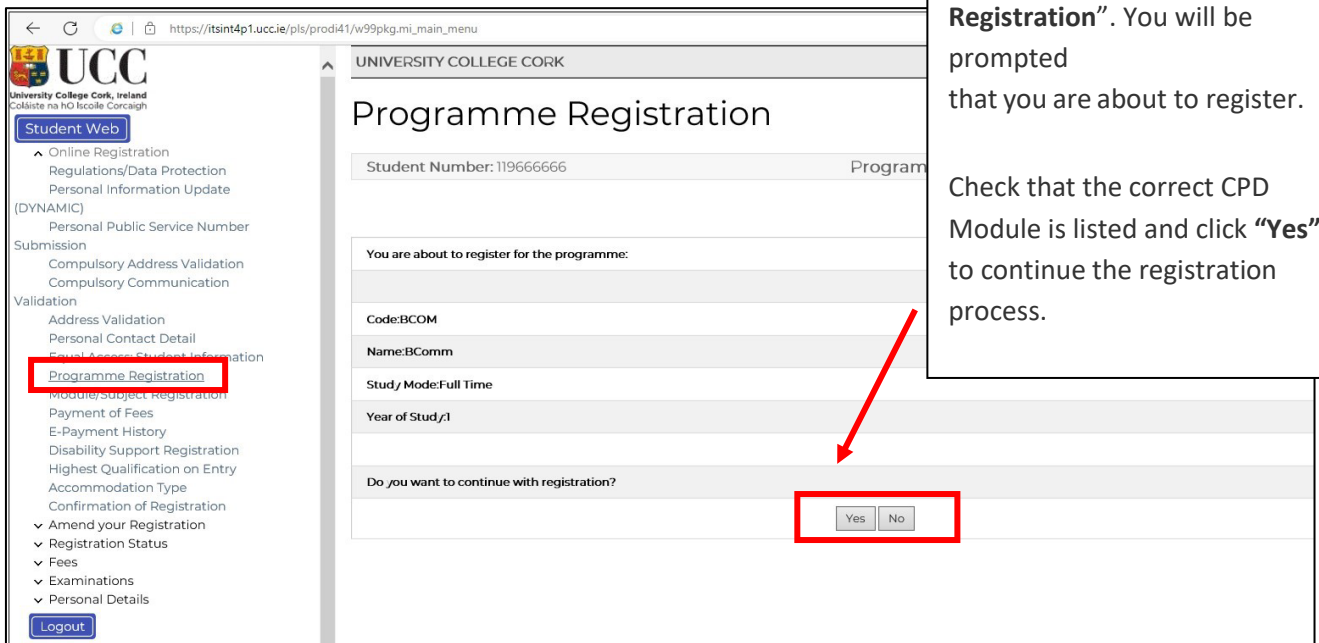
https://itsint4p1.ucc.ie/pls/prodi41/w99pkg.mi_main_menu

UCC
University College Cork, Ireland
Coláiste na hOllscoile Corcaigh

Student Web

Online Registration
Regulations/Data Protection
Personal Information Update (DYNAMIC)
Personal Public Service Number Submission
Compulsory Address Validation
Compulsory Communication Validation
Address Validation
Personal Contact Detail
Equal Access: Student Information
Programme Registration
Module/Subject Registration
Payment of Fees
E-Payment History
Disability Support Registration
Highest Qualification on Entry
Accommodation Type
Confirmation of Registration
Amend your Registration
Registration Status
Fees
Examinations
Personal Details

Logout

UNIVERSITY COLLEGE CORK

Programme Registration

Student Number: 119666666

Program

You are about to register for the programme:

Code:BCOM

Name:BComm

Study Mode:Full Time

Year of Study:1

Do you want to continue with registration?

Yes No

Registration". You will be prompted that you are about to register.

Check that the correct CPD Module is listed and click "Yes" to continue the registration process.